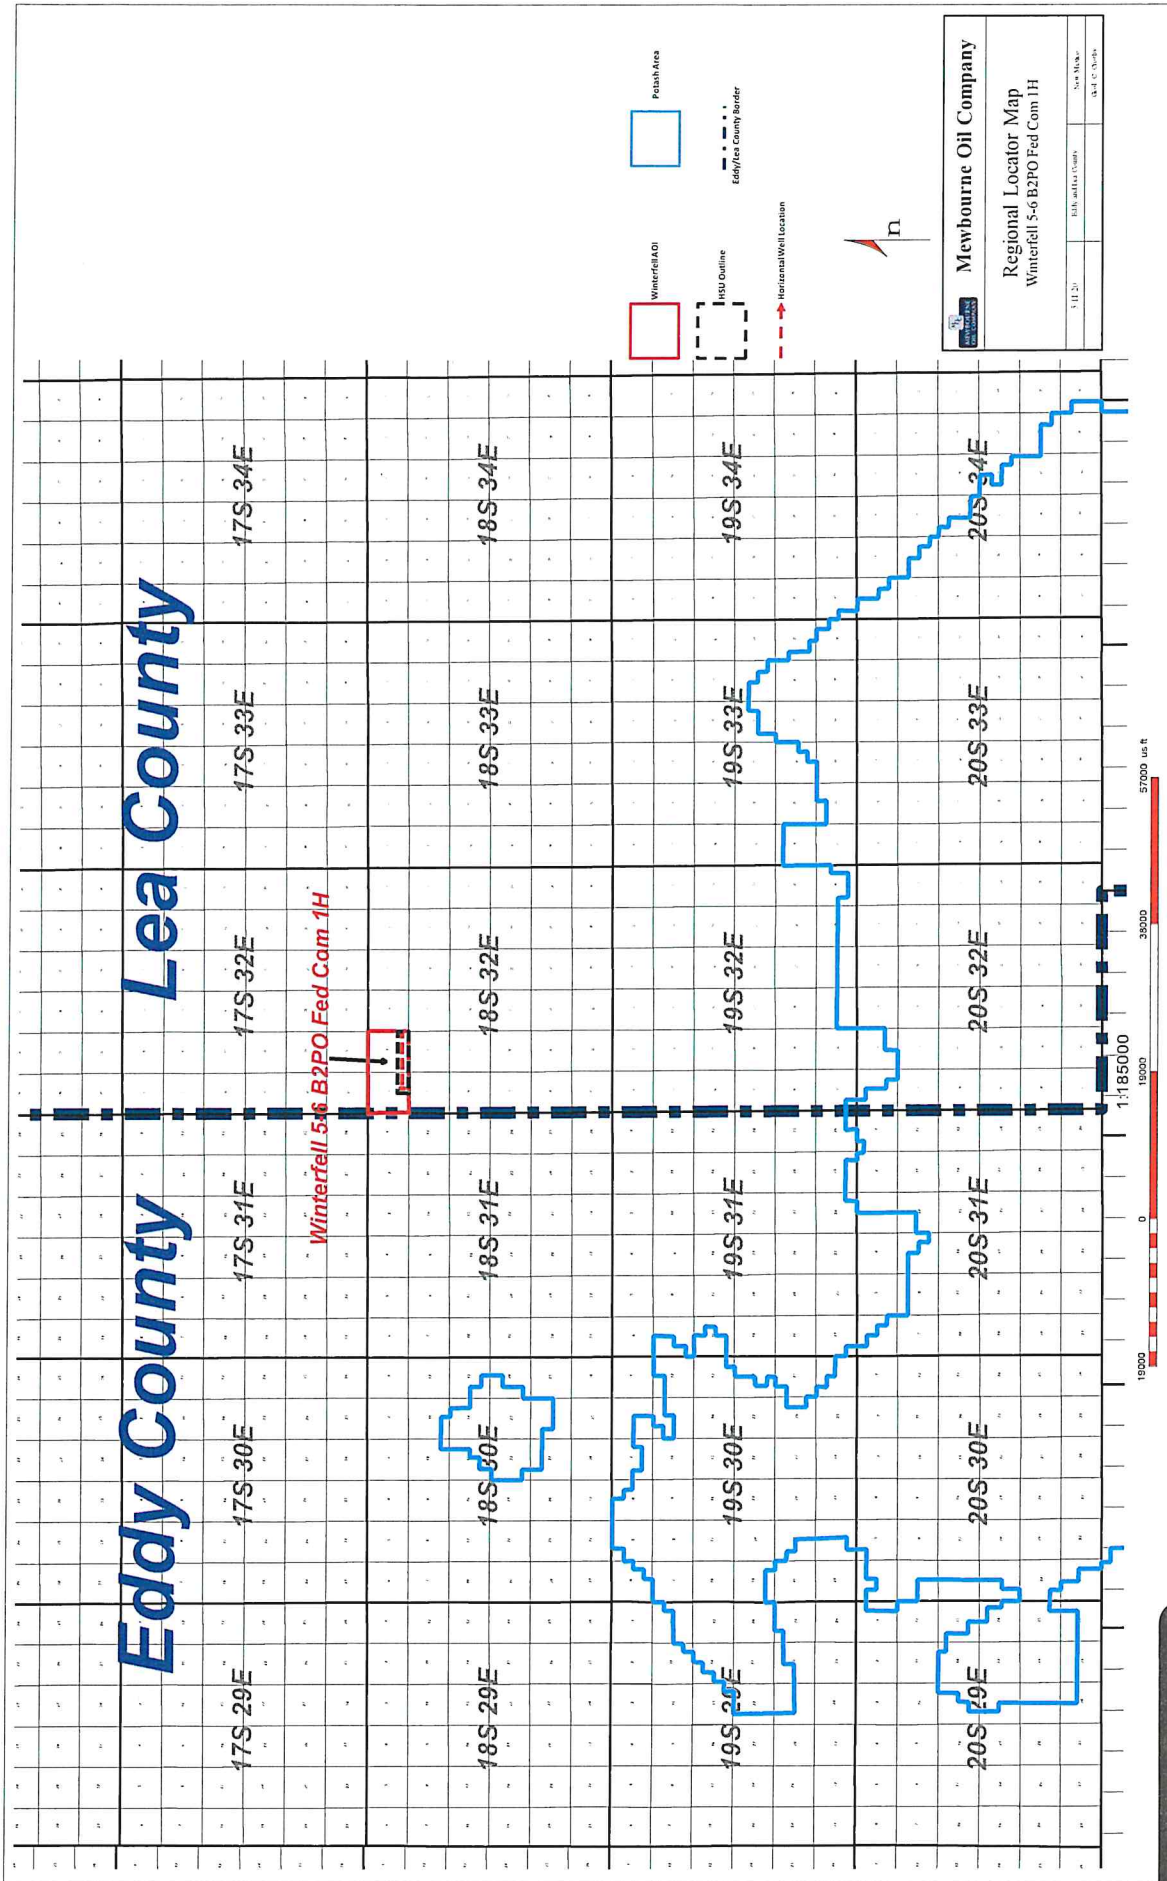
Eddy County

Lea County

17S 29E
17S 30E
17S 31E
17S 32E
17S 33E
17S 34E
18S 29E
18S 30E
18S 31E
18S 32E
18S 33E
18S 34E
19S 29E
19S 30E
19S 31E
19S 32E
19S 33E
19S 34E
20S 29E
20S 30E
20S 31E
20S 32E
20S 33E
20S 34E

Winterfell 5-6 B2PO Fed Com 1H

WinterfellAOI
Potash Area
HSU Outline
Eddy/Lea County Border
Horizontal Well Location

n

Mewbourne Oil Company
Regional Locator Map
Winterfell 5-6 B2PO Fed Com 1H

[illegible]
Eddy and Lea County
New Mexico
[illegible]

1:185000
19000
0
19000
38000
57000 us ft